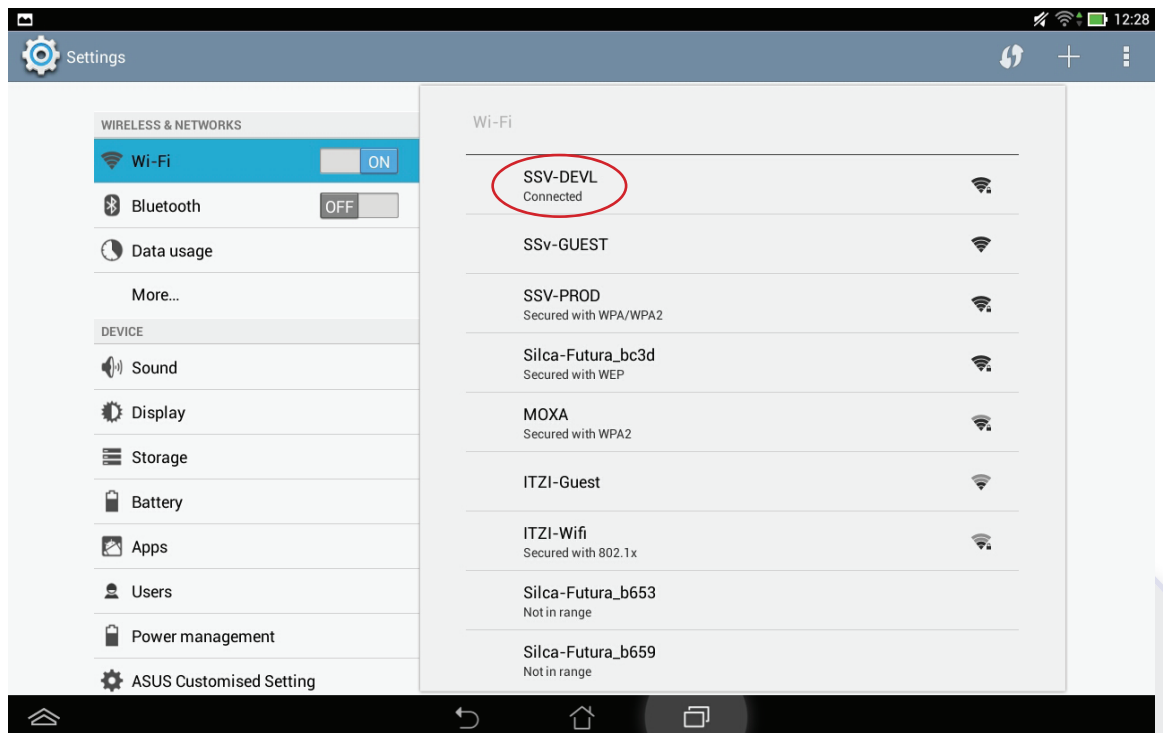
12:28

Settings

WIRELESS & NETWORKS

Wi-Fi ON

Bluetooth OFF

Data usage

More...

DEVICE

Sound

Display

Storage

Battery

Apps

Users

Power management

ASUS Customised Setting

Wi-Fi

SSV-DEVL
Connected

SSv-GUEST

SSV-PROD
Secured with WPA/WPA2

Silca-Futura_bc3d
Secured with WEP

MOXA
Secured with WPA2

ITZI-Guest

ITZI-Wifi
Secured with 802.1x

Silca-Futura_b653
Not in range

Silca-Futura_b659
Not in range